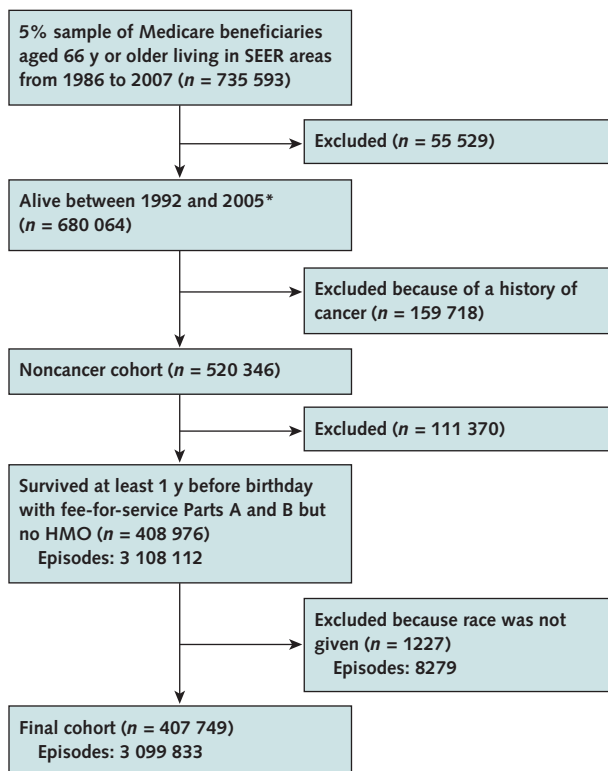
5% sample of Medicare beneficiaries aged 66 y or older living in SEER areas from 1986 to 2007 ($n$ = 735 593)

Excluded ($n$ = 55 529)

Alive between 1992 and 2005* ($n$ = 680 064)

Excluded because of a history of cancer ($n$ = 159 718)

Noncancer cohort ($n$ = 520 346)

Excluded ($n$ = 111 370)

Survived at least 1 y before birthday with fee-for-service Parts A and B but no HMO ($n$ = 408 976)
Episodes: 3 108 112

Excluded because race was not given ($n$ = 1227)
Episodes: 8279

Final cohort ($n$ = 407 749)
Episodes: 3 099 833